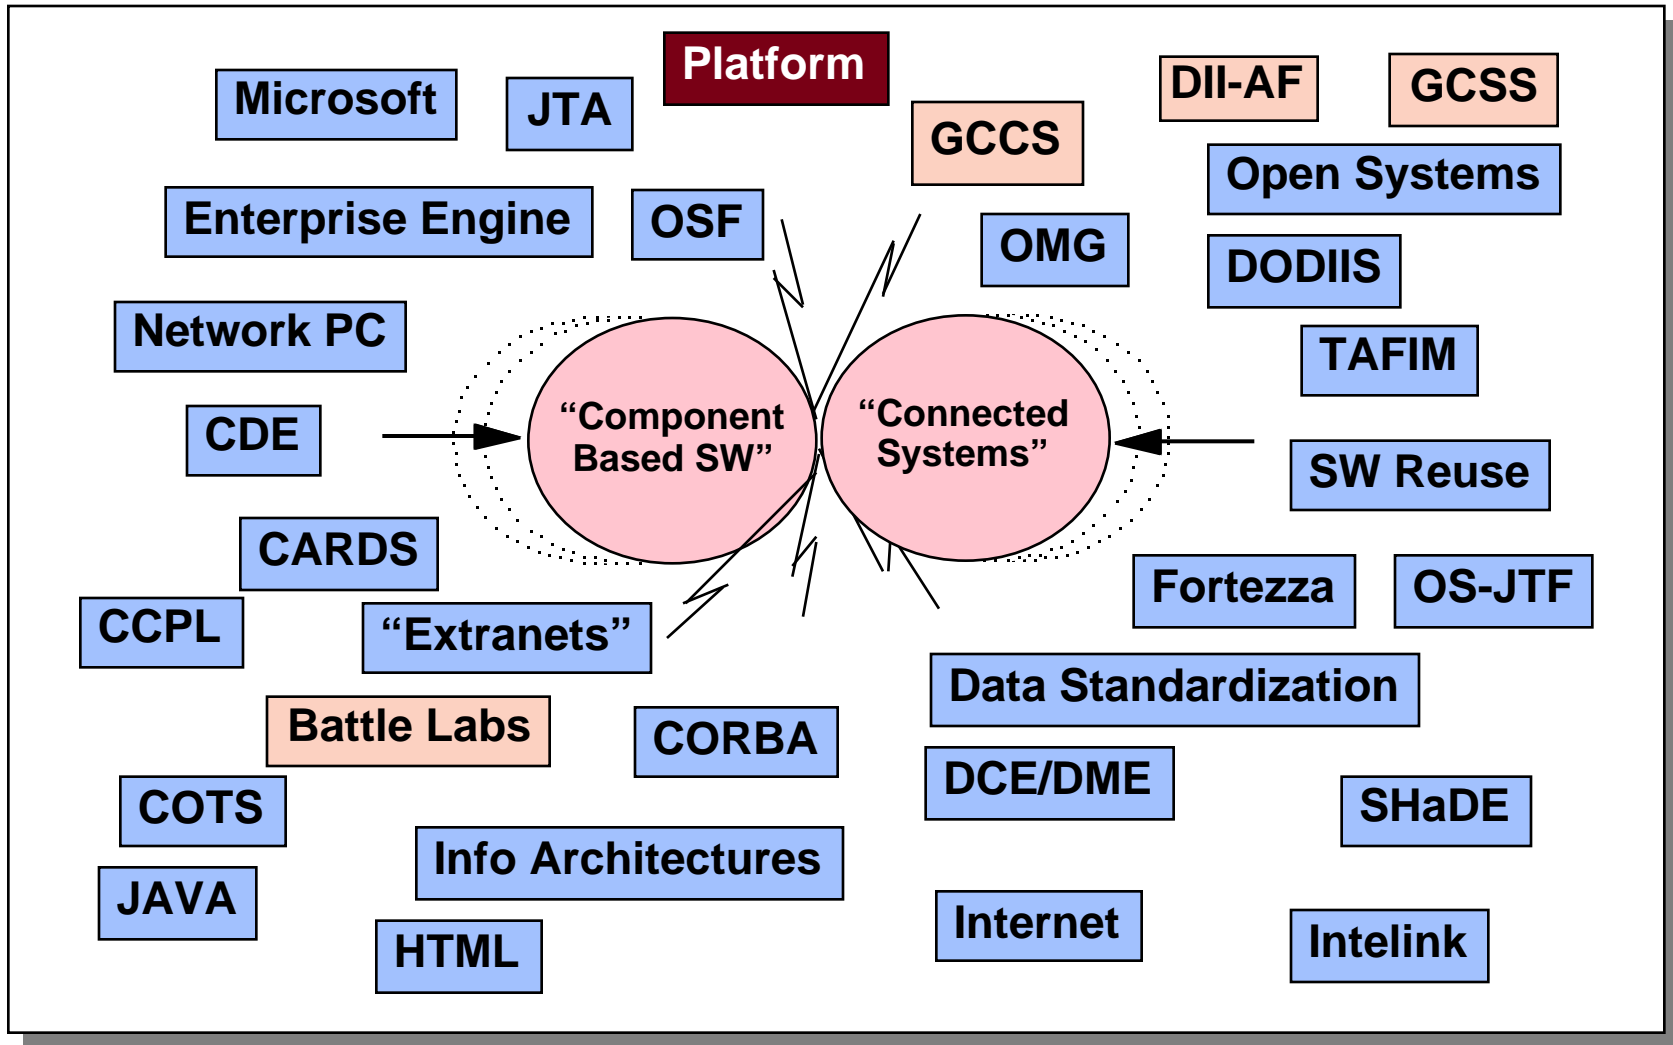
Microsoft

JTA

Platform

GCCS

DII-AF

GCSS

Open Systems

Enterprise Engine

OSF

OMG

DODIIS

Network PC

TAFIM

“Component Based SW”

“Connected Systems”

CDE

SW Reuse

CARDS

Fortezza

OS-JTF

CCPL

“Extranets”

Data Standardization

Battle Labs

CORBA

DCE/DME

COTS

SHaDE

Info Architectures

JAVA

HTML

Internet

Intelink